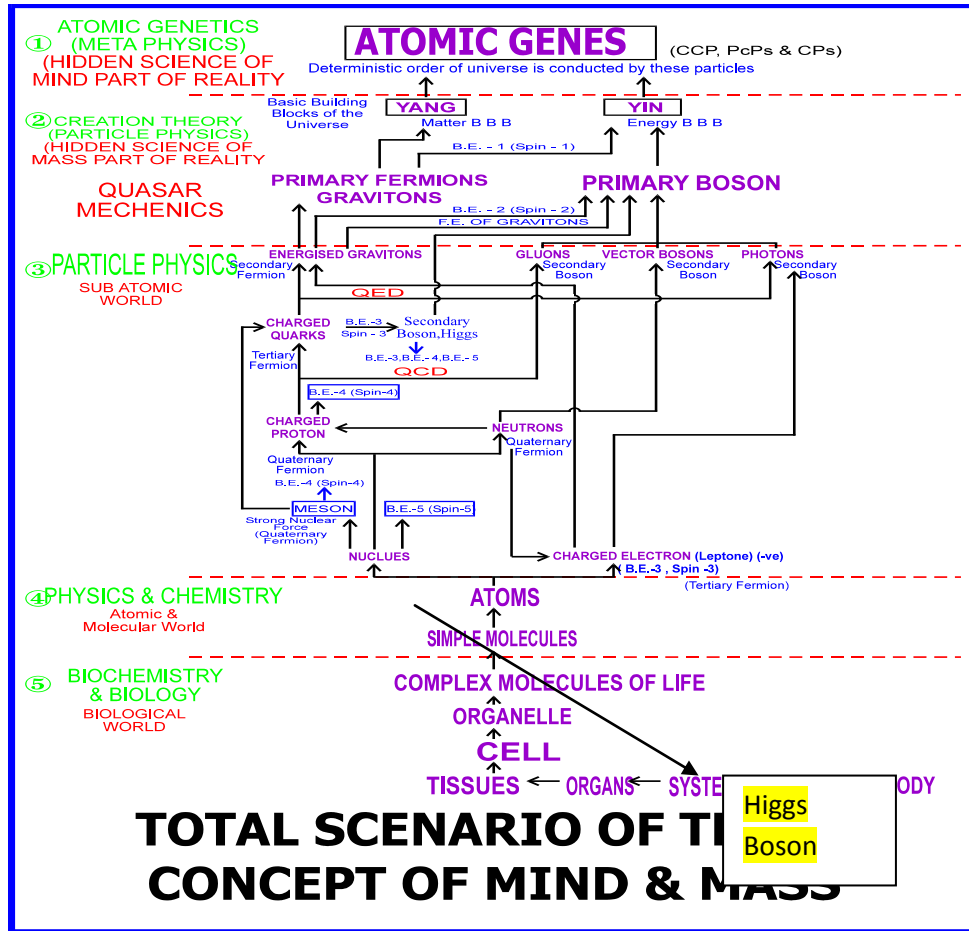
① ATOMIC GENETICS (META PHYSICS) (HIDDEN SCIENCE OF MIND PART OF REALITY

ATOMIC GENES (CCP, PcPs & CPs)

Deterministic order of universe is conducted by these particles

② CREATION THEORY (PARTICLE PHYSICS) (HIDDEN SCIENCE OF MASS PART OF REALITY

Basic Building Blocks of the Universe

YANG
Matter B B B

YIN
Energy B B B

B.E. - 1 (Spin - 1)

QUASAR MECHENICS

PRIMARY FERMIONS GRAVITONS

PRIMARY BOSON

B.E. - 2 (Spin - 2)

F.E. OF GRAVITONS

③ PARTICLE PHYSICS
SUB ATOMIC WORLD

ENERGISED GRAVITONS
Secondary Fermion

GLUONS
Secondary Boson

VECTOR BOSONS
Secondary Boson

PHOTONS
Secondary Boson

QED

CHARGED QUARKS
Tertiary Fermion

B.E.-3 Spin - 3

Secondary Boson,Higgs

B.E.-3,B.E.-4,B.E.-5

QCD

B.E.-4 (Spin-4)

CHARGED PROTON
Quaternary Fermion

NEUTRONS
Quaternary Fermion

B.E.-4 (Spin-4)

MESON
Strong Nuclear Force (Quaternary Fermion)

B.E.-5 (Spin-5)

NUCLUES

CHARGED ELECTRON (Leptone) (-ve)
( B.E.-3 , Spin -3)
(Tertiary Fermion)

④ PHYSICS & CHEMISTRY
Atomic & Molecular World

ATOMS

SIMPLE MOLECULES

⑤ BIOCHEMISTRY & BIOLOGY
BIOLOGICAL WORLD

COMPLEX MOLECULES OF LIFE

ORGANELLE

CELL

TISSUES ← ORGANS ← SYSTE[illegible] ODY

Higgs
Boson

TOTAL SCENARIO OF T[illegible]
CONCEPT OF MIND & M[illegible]